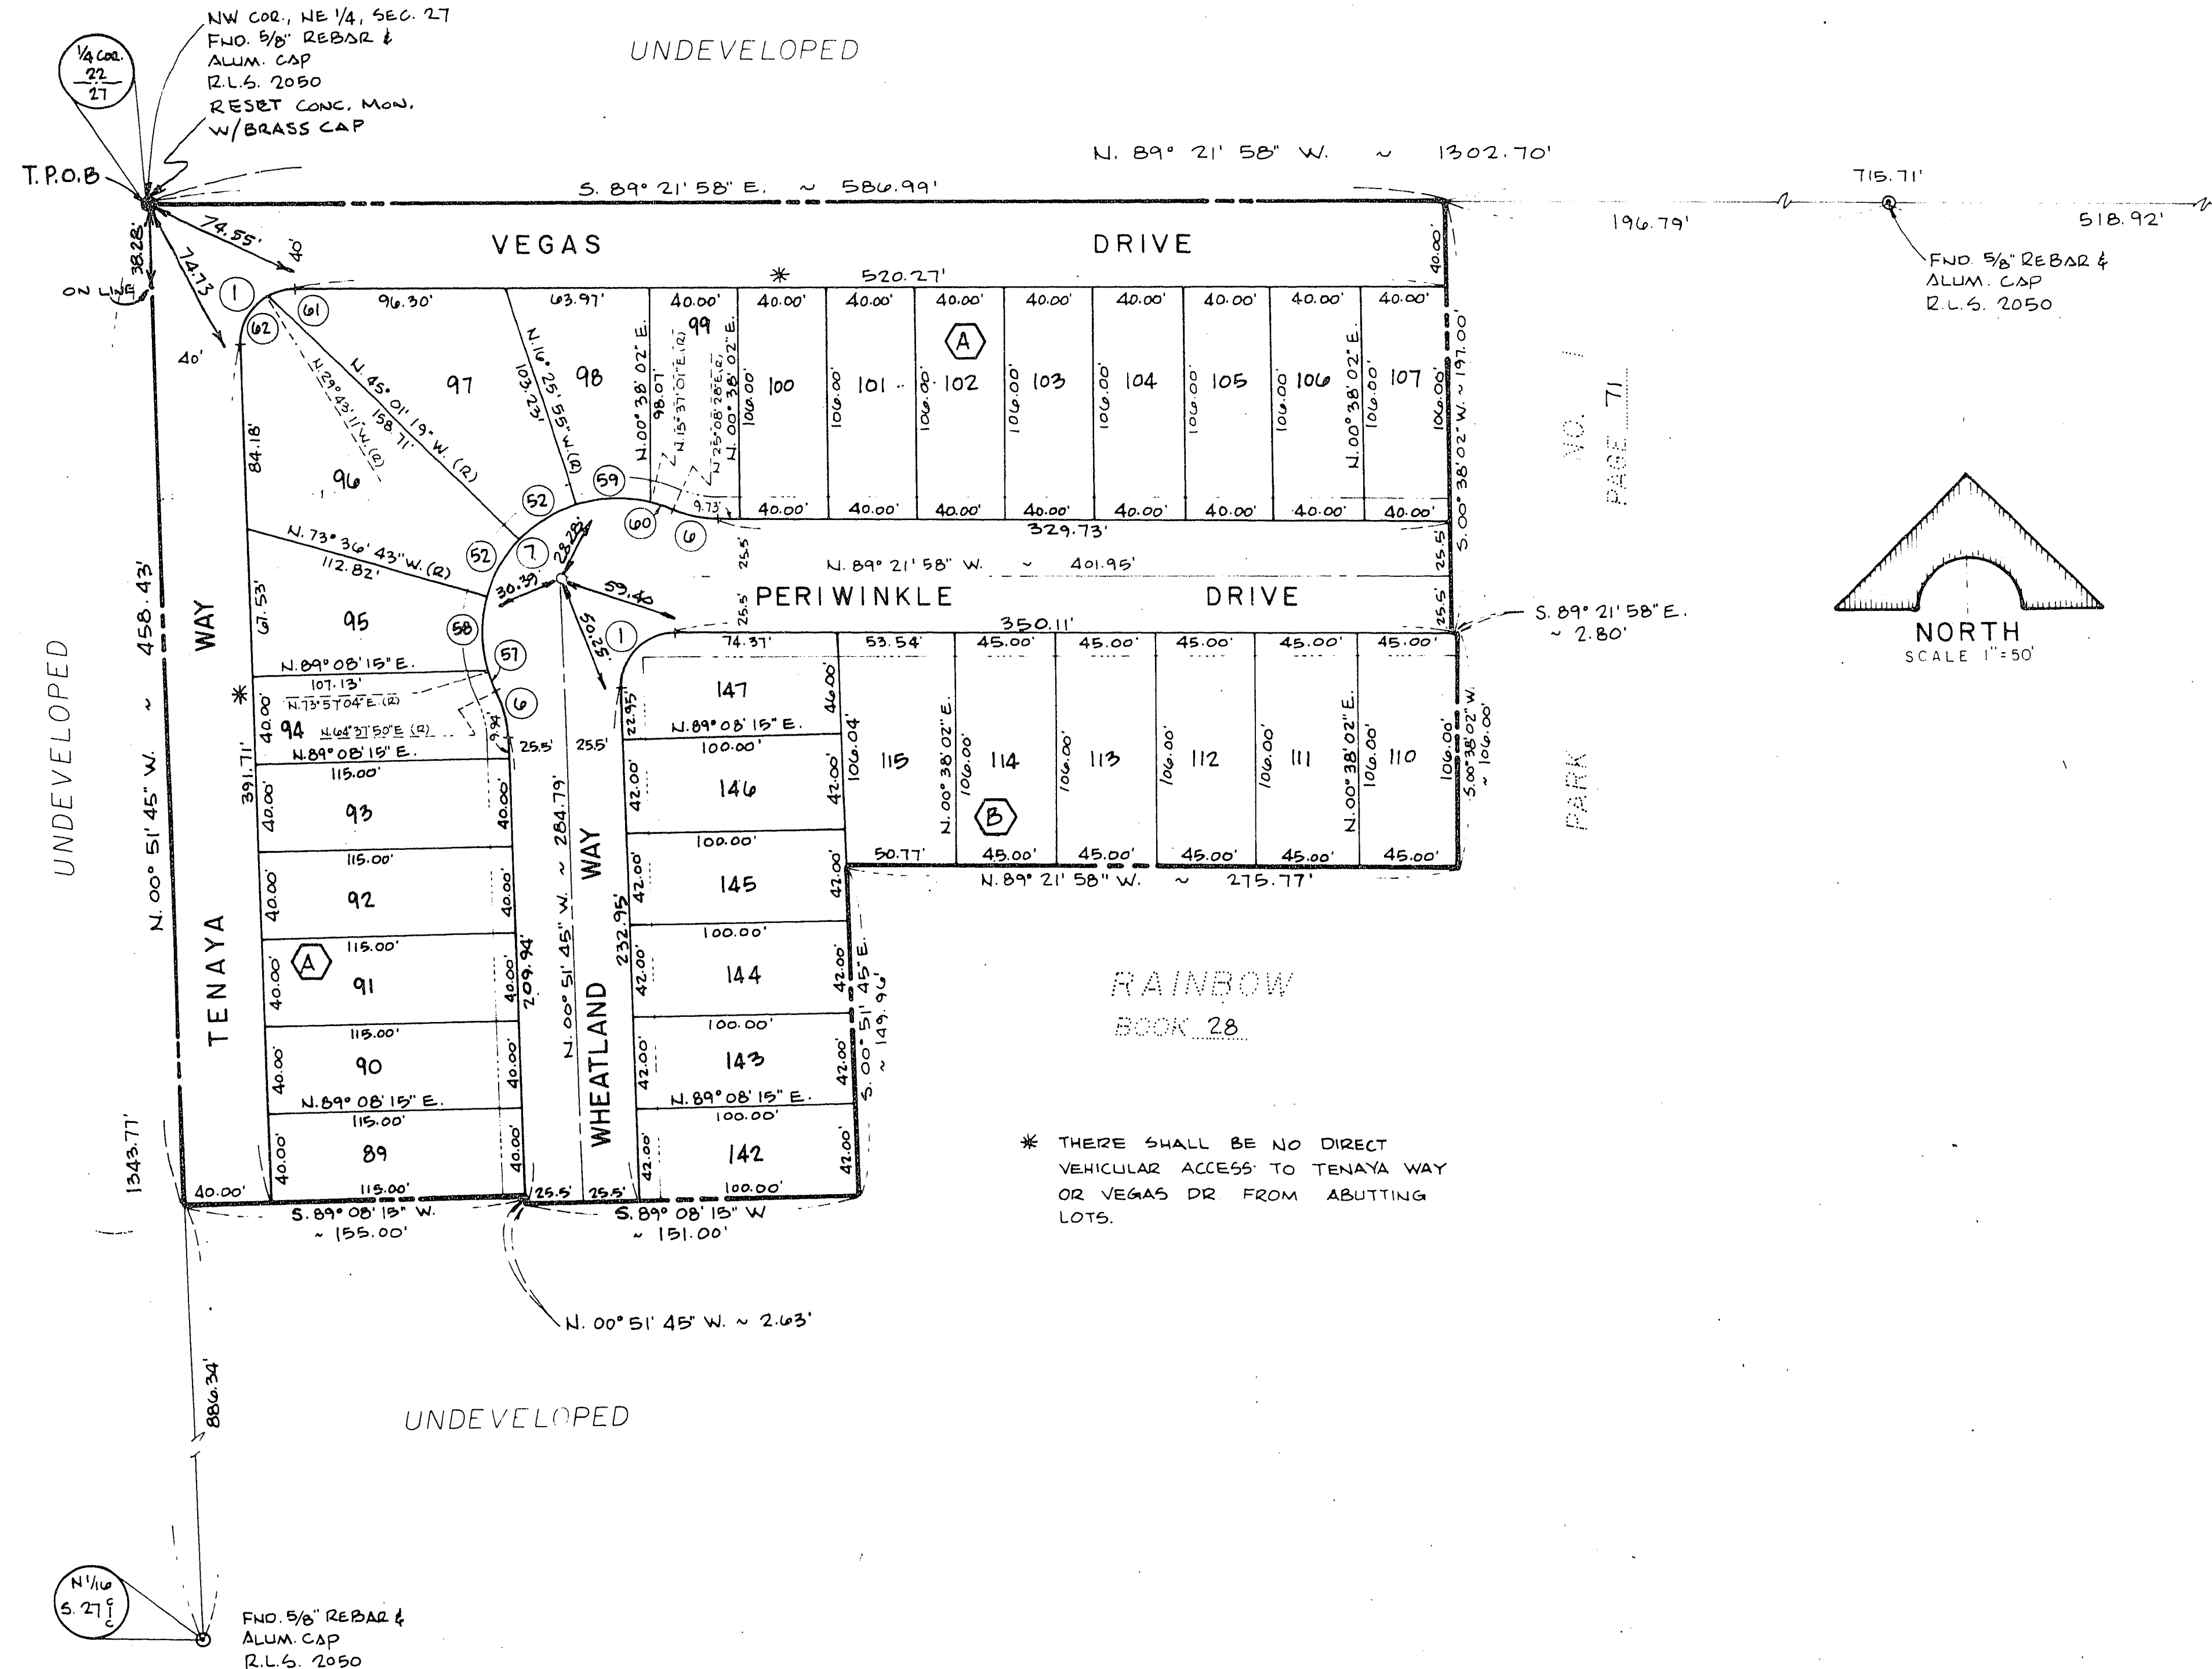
NW COR., NE 1/4, SEC. 27
FND. 5/8" REBAR &
ALUM. CAP
R.L.S. 2050
RESET CONC. MON.
W/BRASS CAP

1/4 COR. 22 27

UNDEVELOPED

T.P.O.B

N. 89° 21' 58" W. ~ 1302.70'

S. 89° 21' 58" E. ~ 586.99'

715.71'

196.79'

518.92'

FND. 5/8" REBAR & ALUM. CAP R.L.S. 2050

VEGAS DRIVE

74.55'
40'
38.28'
74.73
ON LINE
40'

520.27'

96.30'
63.97'
40.00'
40.00'
40.00'
40.00'
40.00'
40.00'
40.00'
40.00'
40.00'
40.00'

1
62
61
97
98
99
100
101
102
103
104
105
106
107
A

N. 45° 01' 19" W. (R)
158.71'
N. 29° 43' 11" W. (R)
N. 16° 25' 55" W. (R)
101.23'
N. 00° 38' 02" E.
98.07'
N. 15° 37' 01" E. (R)
N. 25° 08' 28" E. (R)
N. 00° 38' 02" E.
100.00'
106.00'
106.00'
106.00'
106.00'
106.00'
106.00'
N. 00° 38' 02" E.
106.00'
106.00'
S. 00° 38' 02" W. ~ 197.00'

84.18'
96

VOL. 1
PAGE 71

NORTH
SCALE 1" = 50'

59
52
60
6
9.73'
40.00'
40.00'
40.00'
40.00'
40.00'
40.00'
40.00'
329.73'

N. 73° 36' 43" W. (R)
112.82'
52
7
28.28'
30.39
59.40
N. 89° 21' 58" W. ~ 401.95'
25.5'
25.5'
25.5'
25.5'

PERIWINKLE DRIVE

S. 89° 21' 58" E. ~ 2.80'

350.11'

WAY
67.53'
95
58
57
1
52.05
74.37'
53.54'
45.00'
45.00'
45.00'
45.00'
45.00'

N.89° 08' 15" E.
107.13'
N. 73° 57' 04" E. (R)
N. 64° 37' 50" E (R)
94
N.89° 08' 15" E.
40.00'
6
9.94
25.5'
25.5'
22.95'
147
N.89° 08' 15" E.
46.00'
106.04'
115
114
113
112
111
110
N. 00° 38' 02" E.
106.00'
106.00'
106.00'
106.00'
106.00'
N. 00° 38' 02" E.
106.00'
106.00'
S. 00° 38' 02" W. ~ 106.00'

391.71'
115.00'
93
40.00'
40.00'
N. 00° 51' 45" W. ~ 284.79'
WAY
100.00'
146
42.00'
42.00'
B
PARK

115.00'
92
40.00'
40.00'
100.00'
145
42.00'
42.00'
50.77'
45.00'
45.00'
45.00'
45.00'
45.00'
N. 89° 21' 58" W. ~ 275.77'

UNDEVELOPED
N. 00° 51' 45" W. ~ 458.43'
TENAYA

115.00'
A
91
40.00'
40.00'
209.94'
232.95'
100.00'
144
42.00'
42.00'
S. 00° 51' 45" E. ~ 149.96'

RAINBOW
BOOK 28

115.00'
90
40.00'
40.00'
WHEATLAND
100.00'
143
42.00'
42.00'

N. 89° 08' 15" E.
N. 89° 08' 15" E.
115.00'
89
40.00'
40.00'
100.00'
142
42.00'
42.00'

1343.77'
40.00'
115.00'
25.5'
25.5'
100.00'

S. 89° 08' 15" W. ~ 155.00'
S. 89° 08' 15" W ~ 151.00'

* THERE SHALL BE NO DIRECT VEHICULAR ACCESS TO TENAYA WAY OR VEGAS DR FROM ABUTTING LOTS.

N. 00° 51' 45" W. ~ 2.63'

886.34'

UNDEVELOPED

N 1/16 S. 27 C C

FND. 5/8" REBAR & ALUM. CAP R.L.S. 2050